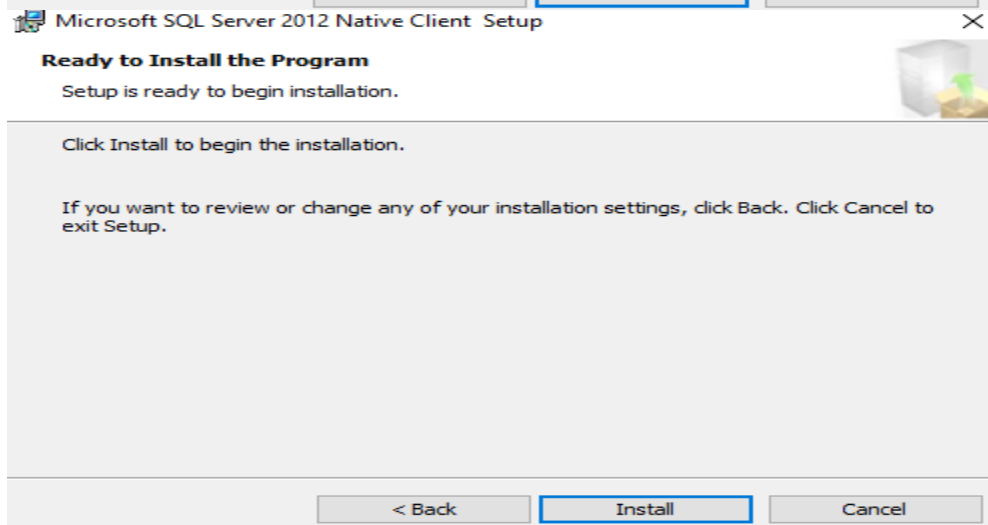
Microsoft SQL Server 2012 Native Client Setup

Ready to Install the Program

Setup is ready to begin installation.

Click Install to begin the installation.

If you want to review or change any of your installation settings, click Back. Click Cancel to exit Setup.

< Back

Install

Cancel